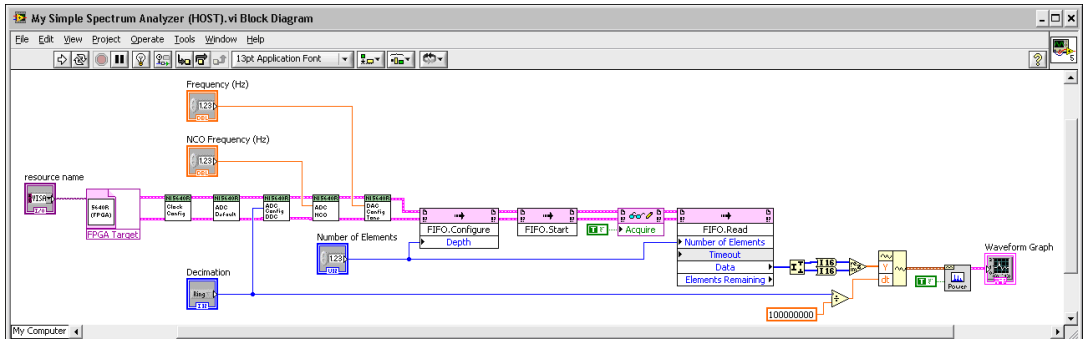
My Simple Spectrum Analyzer (HOST).vi Block Diagram

File Edit View Project Operate Tools Window Help

13pt Application Font

Frequency (Hz)

123

DBL

NCO Frequency (Hz)

123

DBL

resource name

VISA

I/O

5640R (FPGA)

FPGA Target

NI 5640R

Clock Config

NI 5640R

ADC Default

NI 5640R

ADC Config DDC

NI 5640R

ADC NCO

NI 5640R

DAC Config Tone

FIFO.Configure

Depth

FIFO.Start

TF

Acquire

FIFO.Read

Number of Elements

Timeout

Data

Elements Remaining

Number of Elements

123

U32

Decimation

Ring

I32

I16

I16

Y

dt

TF

Power

Waveform Graph

100000000

My Computer